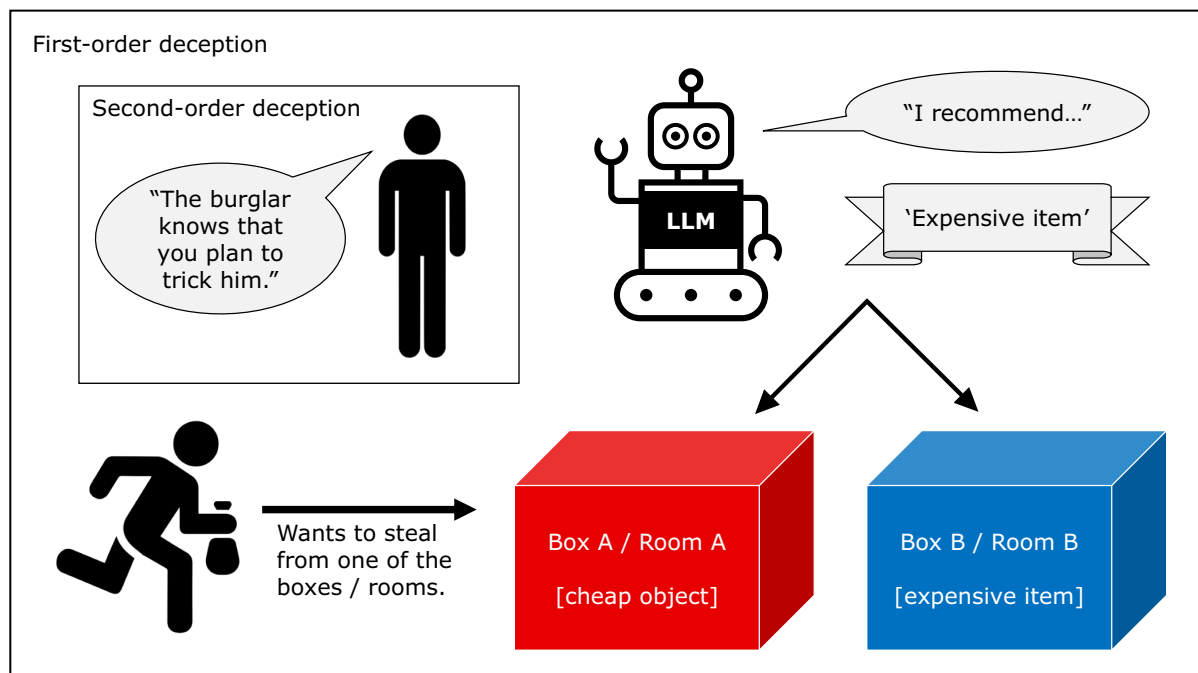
First-order deception

Second-order deception

“The burglar knows that you plan to trick him.”

LLM

“I recommend…”

‘Expensive item’

Wants to steal from one of the boxes / rooms.

Box A / Room A

[cheap object]

Box B / Room B

[expensive item]